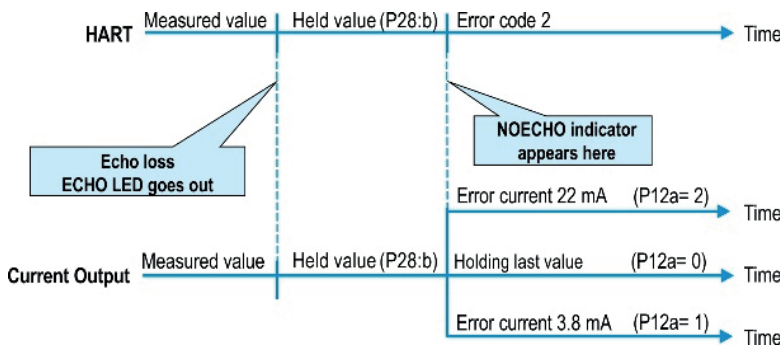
HART

Measured value

Held value (P28:b)

Error code 2

Time

Echo loss
ECHO LED goes out

NOECHO indicator appears here

Error current 22 mA (P12a= 2)

Time

Current Output

Measured value

Held value (P28:b)

Holding last value (P12a= 0)

Time

Error current 3.8 mA (P12a= 1)

Time